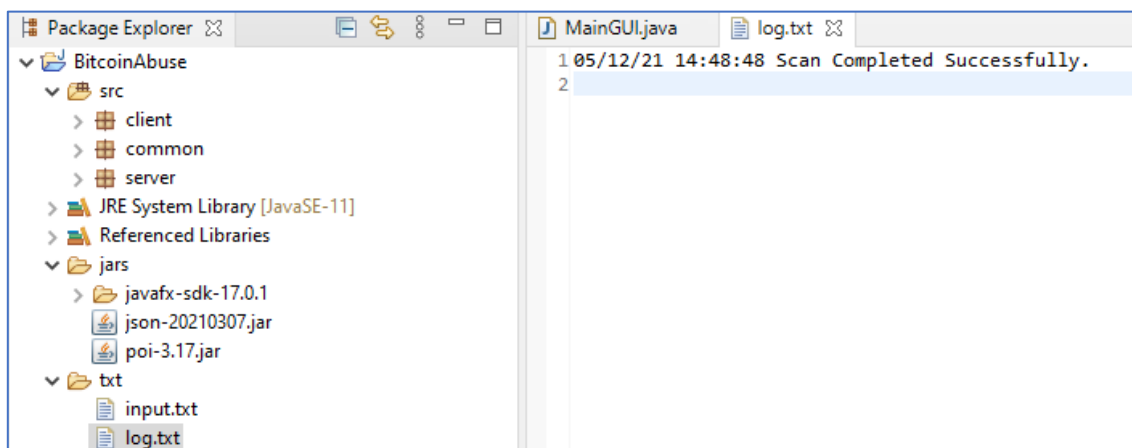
Package Explorer ☒
BitcoinAbuse
src
client
common
server
JRE System Library [JavaSE-11]
Referenced Libraries
jars
javafx-sdk-17.0.1
json-20210307.jar
poi-3.17.jar
txt
input.txt
log.txt

MainGUI.java
log.txt ☒

1 05/12/21 14:48:48 Scan Completed Successfully.
2